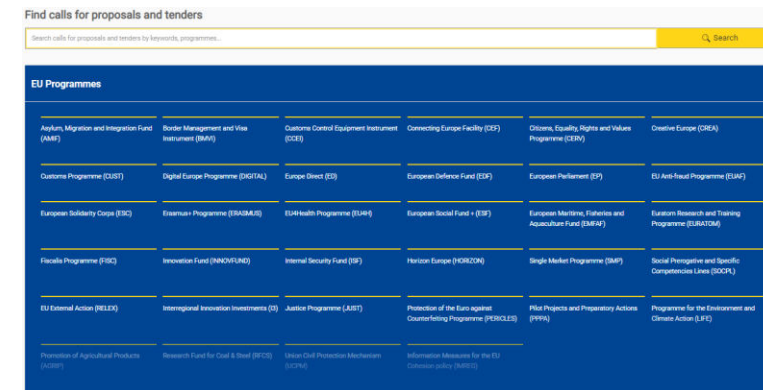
Find calls for proposals and tenders

Search calls for proposals and tenders by keywords, programmes...

Search

EU Programmes

Asylum, Migration and Integration Fund (AMIF)

Border Management and Visa Instrument (BMVI)

Customs Control Equipment Instrument (CCEI)

Connecting Europe Facility (CEF)

Citizens, Equality, Rights and Values Programme (CERV)

Creative Europe (CREA)

Customs Programme (CUST)

Digital Europe Programme (DIGITAL)

Europe Direct (ED)

European Defence Fund (EDF)

European Parliament (EP)

EU Anti-fraud Programme (EUAF)

European Solidarity Corps (ESC)

Erasmus+ Programme (ERASMUS)

EU4Health Programme (EU4H)

European Social Fund + (ESF)

European Maritime, Fisheries and Aquaculture Fund (EMFAF)

Euratom Research and Training Programme (EURATOM)

Fiscalis Programme (FISC)

Innovation Fund (INNOVFUND)

Internal Security Fund (ISF)

Horizon Europe (HORIZON)

Single Market Programme (SMP)

Social Prerogative and Specific Competencies Lines (SOCPL)

EU External Action (RELEX)

Interregional Innovation Investments (I3)

Justice Programme (JUST)

Protection of the Euro against Counterfeiting Programme (PERICLES)

Pilot Projects and Preparatory Actions (PPPA)

Programme for the Environment and Climate Action (LIFE)

Promotion of Agricultural Products (AGRIP)

Research Fund for Coal & Steel (RFCS)

Union Civil Protection Mechanism (UCPM)

Information Measures for the EU Common policy (IMREG)